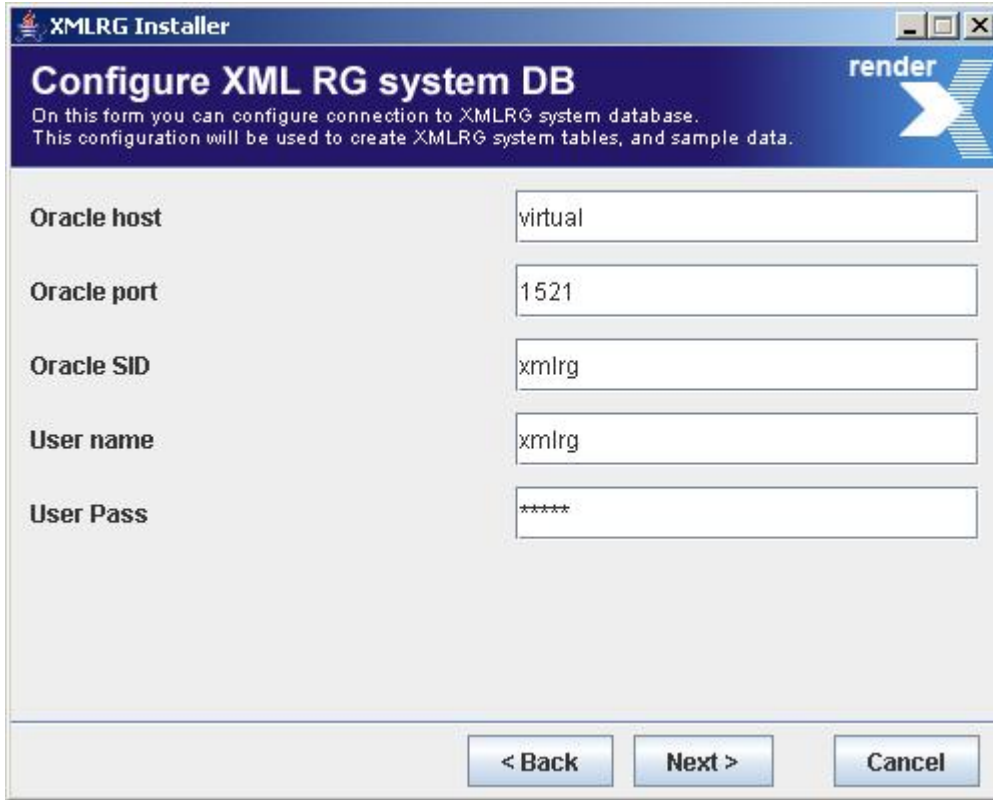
XMLRG Installer

Configure XML RG system DB

On this form you can configure connection to XMLRG system database.
This configuration will be used to create XMLRG system tables, and sample data.

render

Oracle host | virtual

Oracle port | 1521

Oracle SID | xmlrg

User name | xmlrg

User Pass | *****

< Back   Next >   Cancel